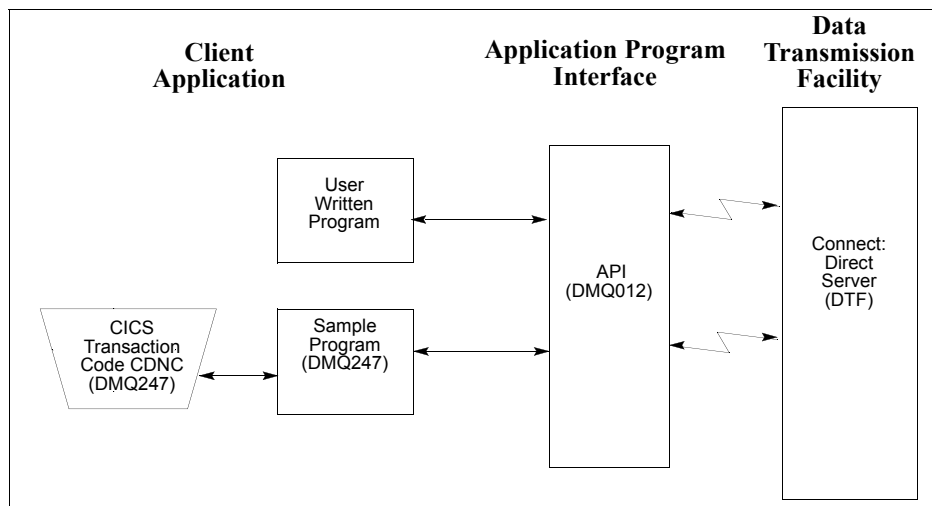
Client Application

Application Program Interface

Data Transmission Facility

User Written Program

CICS Transaction Code CDNC (DMQ247)

Sample Program (DMQ247)

API (DMQ012)

Connect: Direct Server (DTF)